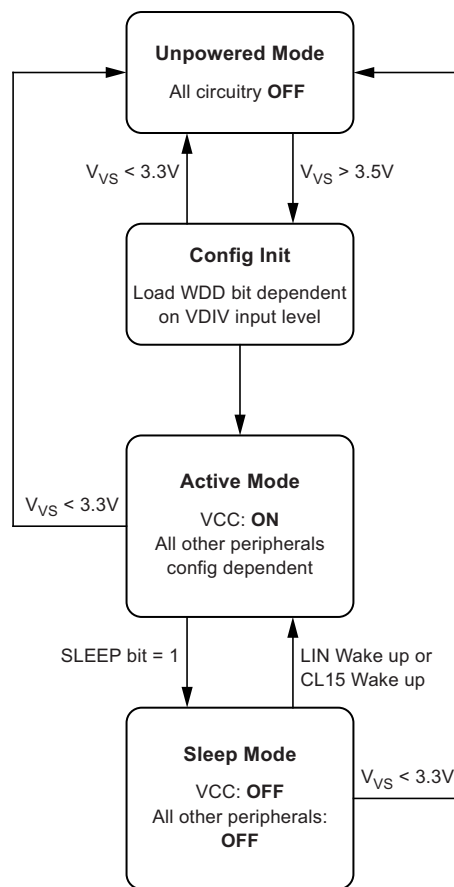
Unpowered Mode
All circuitry OFF

$V_{VS}$ < 3.3V

$V_{VS}$ > 3.5V

Config Init
Load WDD bit dependent on VDIV input level

$V_{VS}$ < 3.3V

Active Mode
VCC: ON
All other peripherals config dependent

SLEEP bit = 1

LIN Wake up or CL15 Wake up

Sleep Mode
VCC: OFF
All other peripherals: OFF

$V_{VS}$ < 3.3V